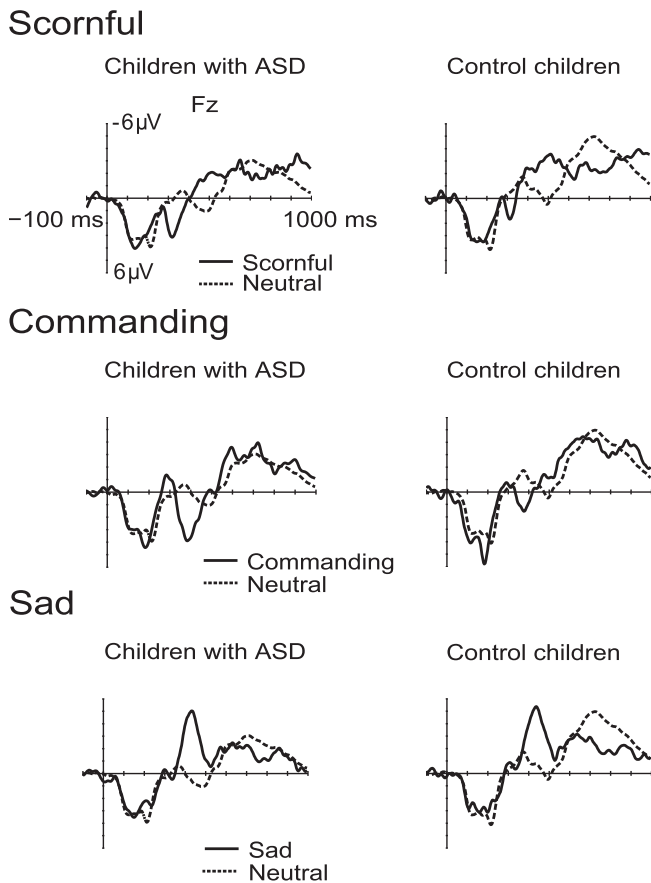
Scornful

Children with ASD

Control children

Fz

-6µV

−100 ms

1000 ms

6µV

Scornful

Neutral

Commanding

Children with ASD

Control children

Commanding

Neutral

Sad

Children with ASD

Control children

Sad

Neutral